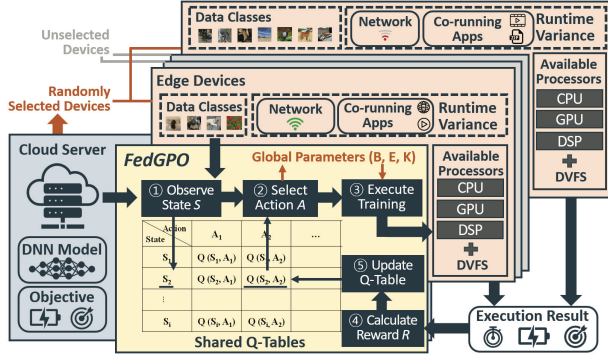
Unselected Devices

Data Classes

Network

Co-running Apps

Runtime Variance

Available Processors

CPU

GPU

DSP

DVFS

Randomly Selected Devices

Edge Devices

Data Classes

Network

Co-running Apps

Runtime Variance

Cloud Server

DNN Model

Objective

FedGPO

Global Parameters (B, E, K)

① Observe State $S$

② Select Action $A$

③ Execute Training

Available Processors

CPU

GPU

DSP

DVFS

| State \ Action | $A_1$ | $A_2$ | ... |
|---|---|---|---|
| $S_1$ | $Q(S_1, A_1)$ | $Q(S_1, A_2)$ | |
| $S_2$ | $Q(S_2, A_1)$ | $Q(S_2, A_2)$ | |
| ⋮ | | | |
| $S_i$ | $Q(S_i, A_1)$ | $Q(S_i, A_2)$ | |

⑤ Update Q-Table

④ Calculate Reward $R$

Shared Q-Tables

Execution Result